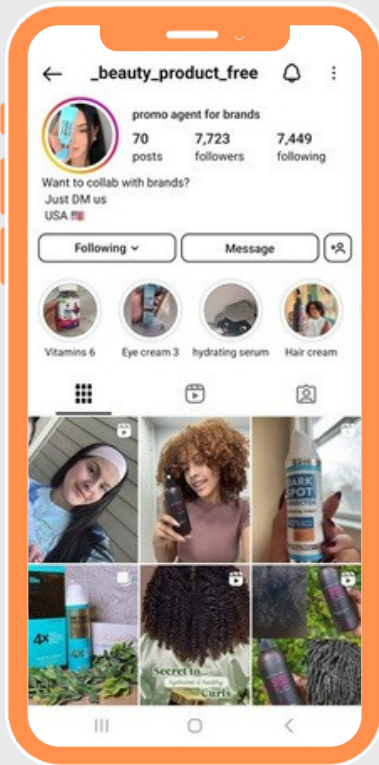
_beauty_product_free

promo agent for brands

70
posts

7,723
followers

7,449
following

Want to collab with brands?
Just DM us
USA 🇺🇸

Following

Message

Vitamins 6

Eye cream 3

hydrating serum

Hair cream

DARK SPOT

4X

Secret to... Curls